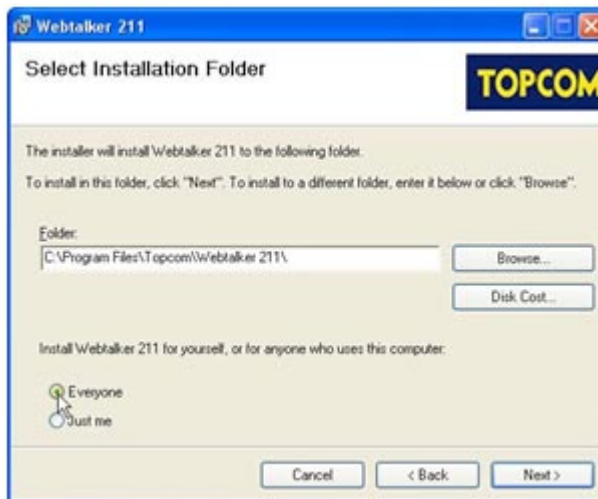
Webtalker 211

Select Installation Folder

TOPCOM

The installer will install Webtalker 211 to the following folder.

To install in this folder, click "Next". To install to a different folder, enter it below or click "Browse".

Folder:

C:\Program Files\Topcom\Webtalker 211\

Browse...

Disk Cost...

Install Webtalker 211 for yourself, or for anyone who uses this computer:

Everyone

Just me

Cancel

< Back

Next >